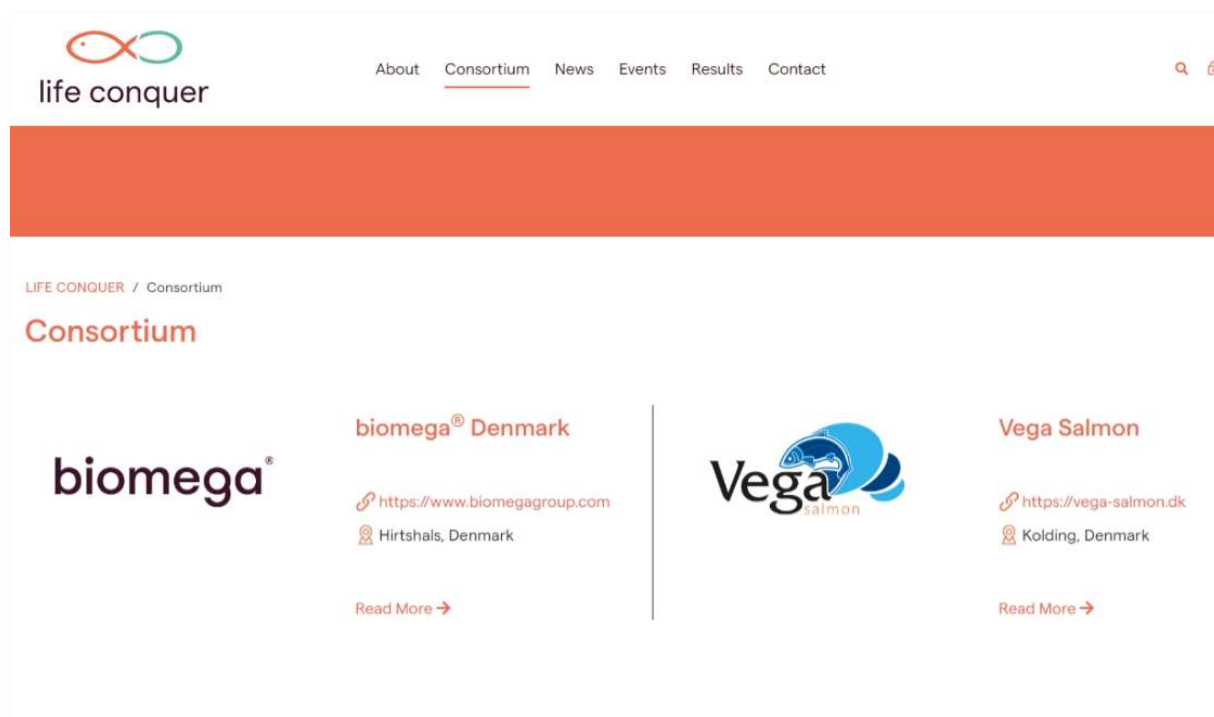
life conquer

About Consortium News Events Results Contact

LIFE CONQUER / Consortium

Consortium

biomega®

biomega® Denmark

https://www.biomegagroup.com

Hirtshals, Denmark

Read More →

Vega salmon

Vega Salmon

https://vega-salmon.dk

Kolding, Denmark

Read More →